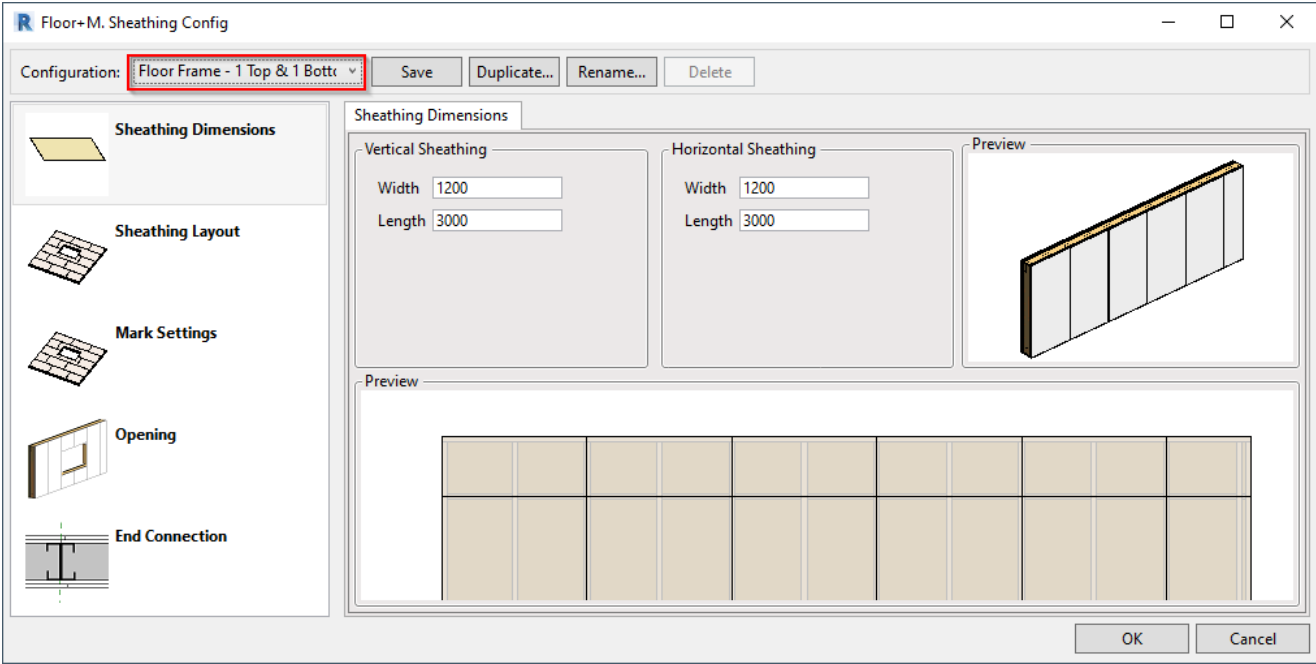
R Floor+M. Sheathing Config

Configuration: Floor Frame - 1 Top & 1 Botto
Save
Duplicate...
Rename...
Delete

Sheathing Dimensions
Sheathing Layout
Mark Settings
Opening
End Connection

Sheathing Dimensions

Vertical Sheathing
Width 1200
Length 3000

Horizontal Sheathing
Width 1200
Length 3000

Preview

Preview

OK
Cancel